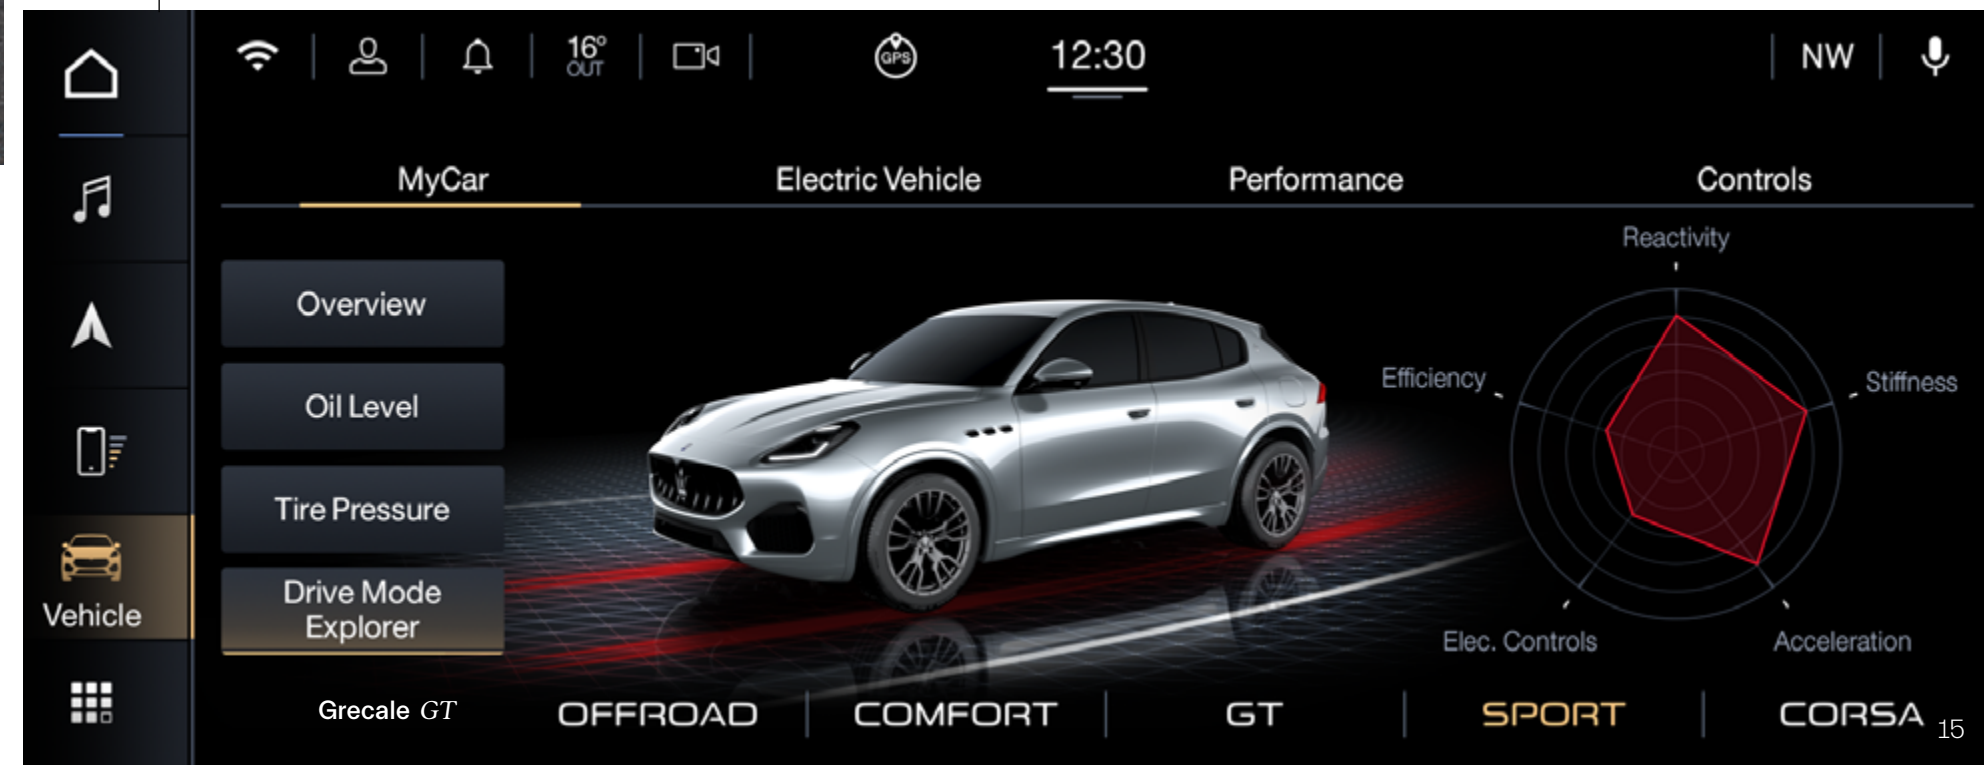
16° OUT

GPS

12:30

NW

MyCar

Electric Vehicle

Performance

Controls

Overview

Oil Level

Tire Pressure

Drive Mode Explorer

Vehicle

Reactivity

Efficiency

Stiffness

Elec. Controls

Acceleration

Grecale GT

OFFROAD

COMFORT

GT

SPORT

CORSA

15